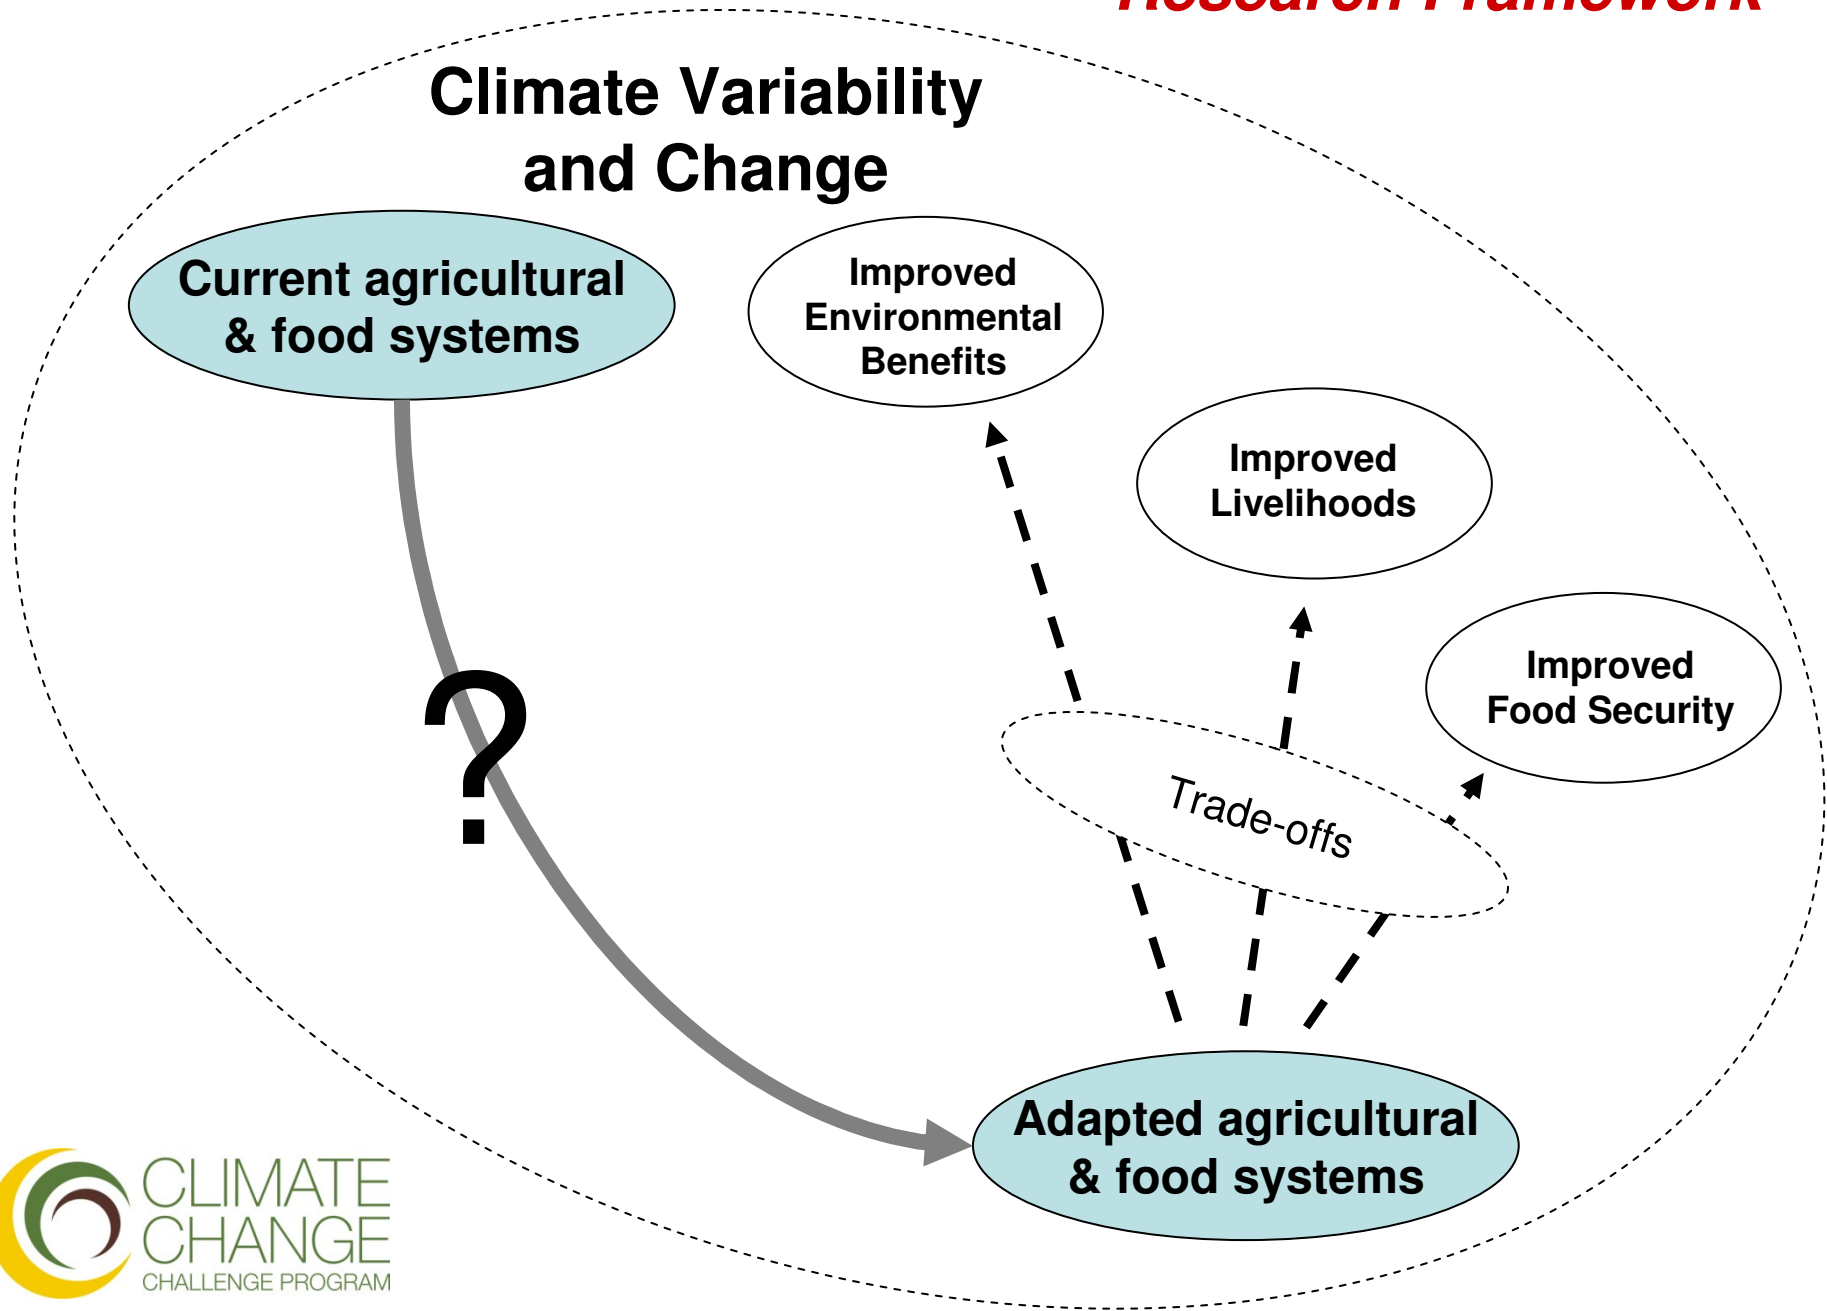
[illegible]

Climate Variability and Change

Current agricultural & food systems

Improved Environmental Benefits

Improved Livelihoods

Improved Food Security

?

Trade-offs

Adapted agricultural & food systems

CLIMATE CHANGE CHALLENGE PROGRAM